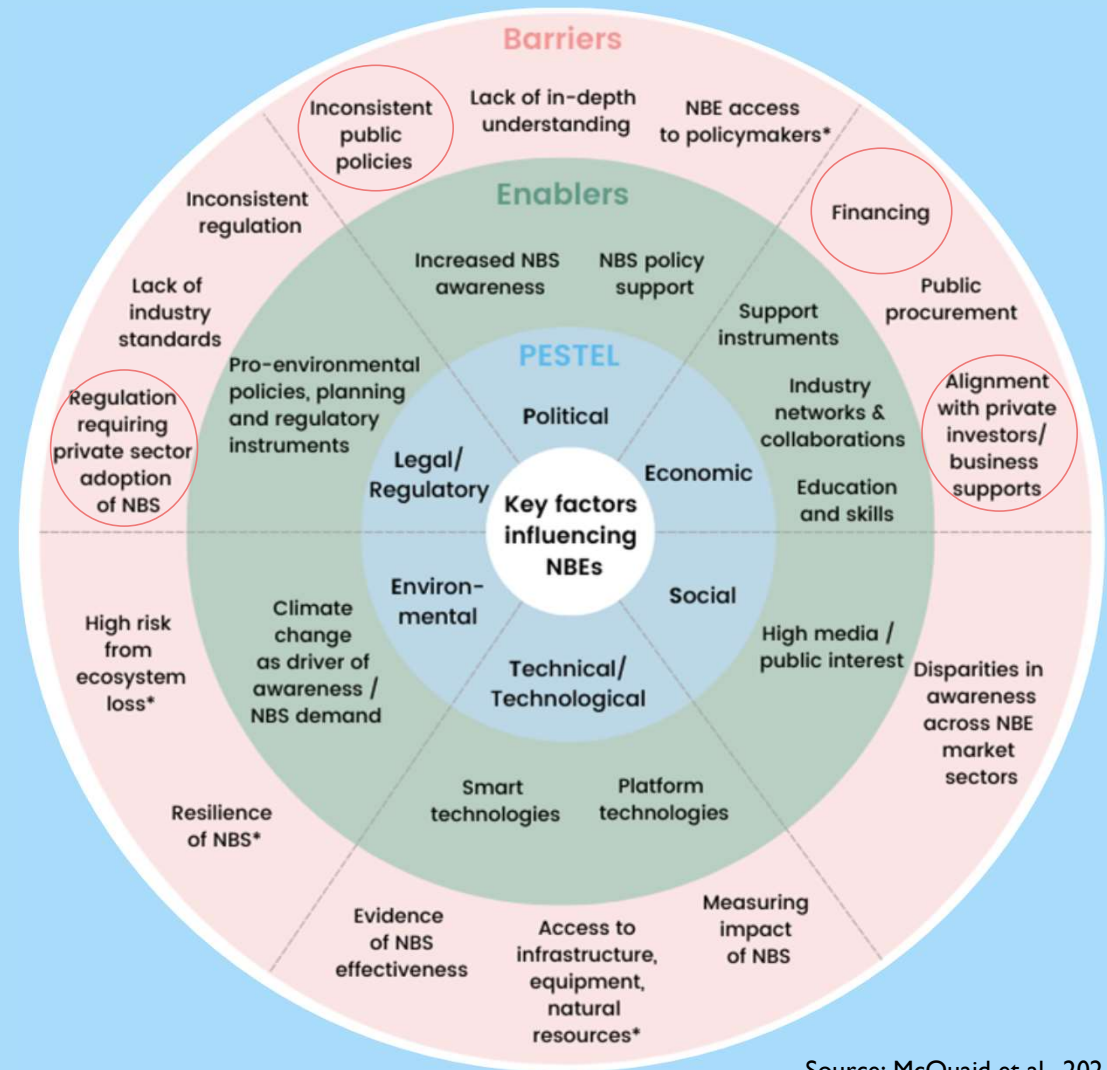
Barriers

Inconsistent public policies

Lack of in-depth understanding

NBE access to policymakers*

Inconsistent regulation

Lack of industry standards

Regulation requiring private sector adoption of NBS

Financing

Public procurement

Alignment with private investors/ business supports

High risk from ecosystem loss*

Resilience of NBS*

Disparities in awareness across NBE market sectors

Evidence of NBS effectiveness

Access to infrastructure, equipment, natural resources*

Measuring impact of NBS

Enablers

Increased NBS awareness

NBS policy support

Pro-environmental policies, planning and regulatory instruments

Support instruments

Industry networks & collaborations

Education and skills

Climate change as driver of awareness / NBS demand

High media / public interest

Smart technologies

Platform technologies

PESTEL

Political

Economic

Social

Technical/ Technological

Environ-mental

Legal/ Regulatory

Key factors influencing NBEs

Source: McQuaid et al., 202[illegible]